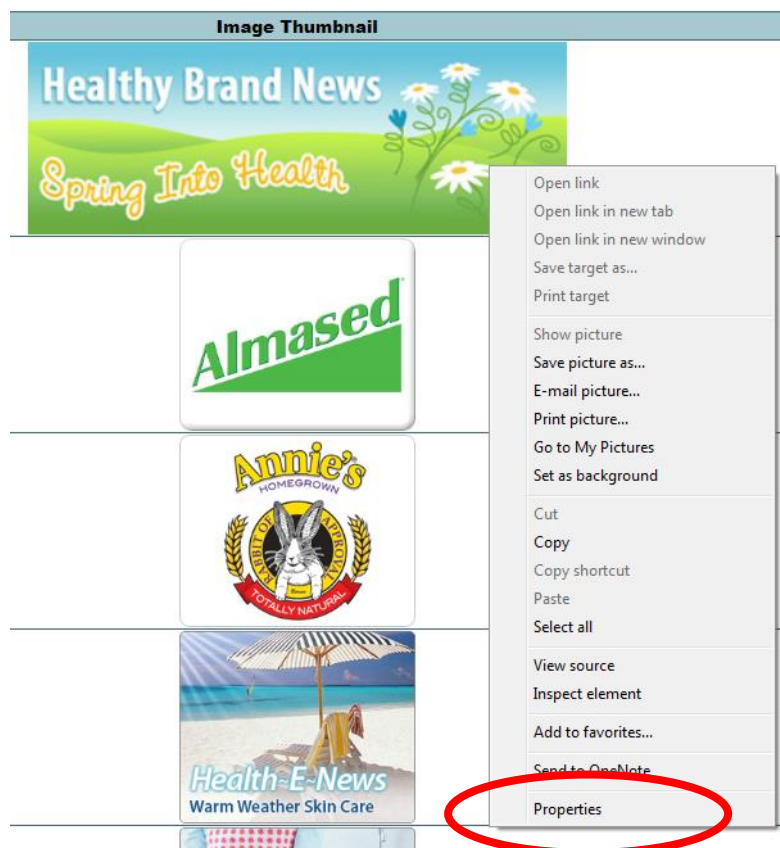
Image Thumbnail

Healthy Brand News

Spring Into Health

Almased

Annie's
HOMEGROWN
RABBIT OF APPROVAL
TOTALLY NATURAL

Health-E-News
Warm Weather Skin Care

Open link
Open link in new tab
Open link in new window
Save target as...
Print target

Show picture
Save picture as...
E-mail picture...
Print picture...
Go to My Pictures
Set as background

Cut
Copy
Copy shortcut
Paste
Select all

View source
Inspect element

Add to favorites...

Send to OneNote

Properties